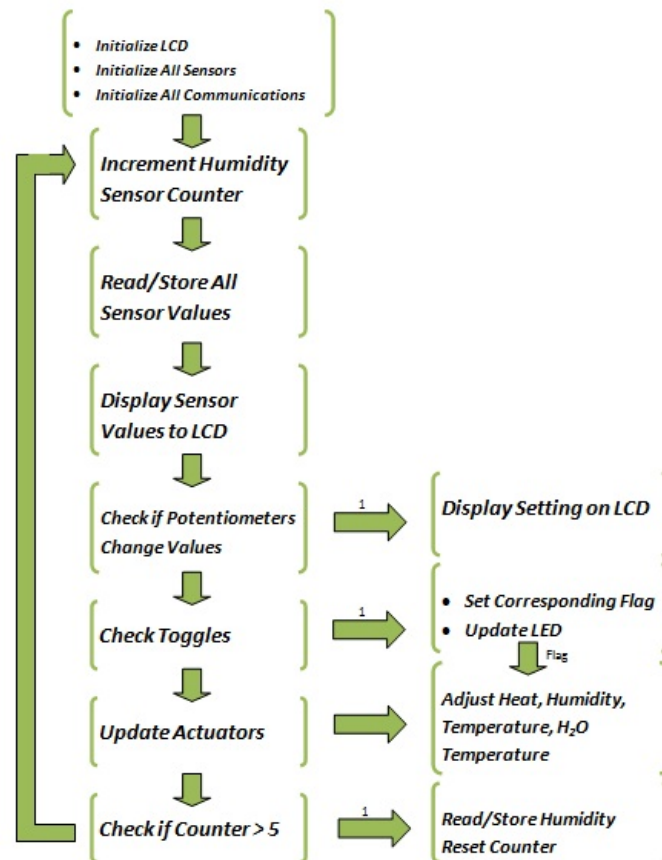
- Initialize LCD
- Initialize All Sensors
- Initialize All Communications

Increment Humidity Sensor Counter

Read/Store All Sensor Values

Display Sensor Values to LCD

Check if Potentiometers Change Values

1

Display Setting on LCD

Check Toggles

1

- Set Corresponding Flag
- Update LED

Flag

Update Actuators

Adjust Heat, Humidity, Temperature, $H_2O$ Temperature

Check if Counter > 5

1

Read/Store Humidity Reset Counter